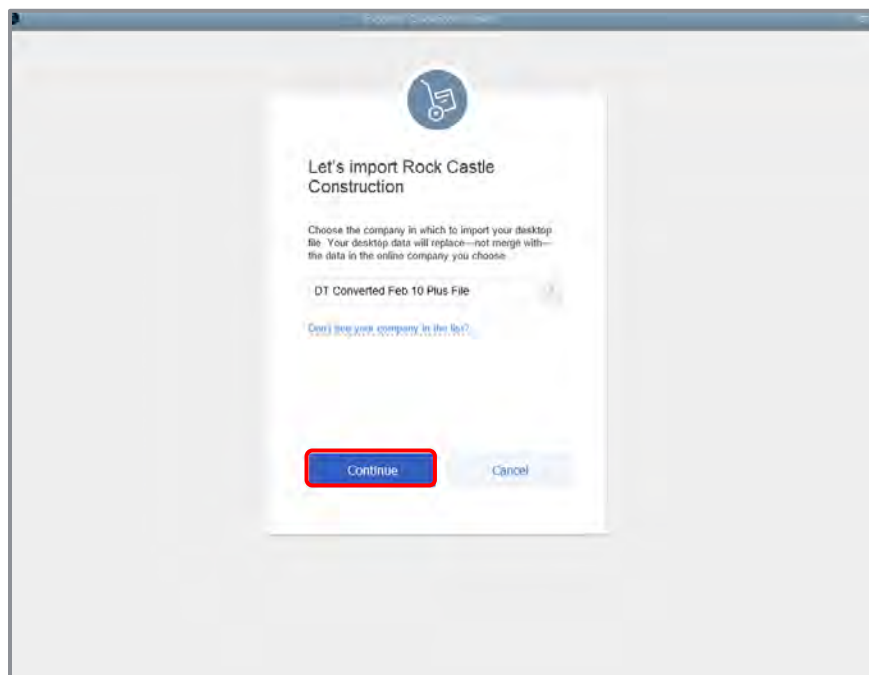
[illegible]

Let's import Rock Castle Construction

Choose the company in which to import your desktop file. Your desktop data will replace—not merge with—the data in the online company you choose.

DT Converted Feb 10 Plus File

Don't see your company in the list?

Continue

Cancel